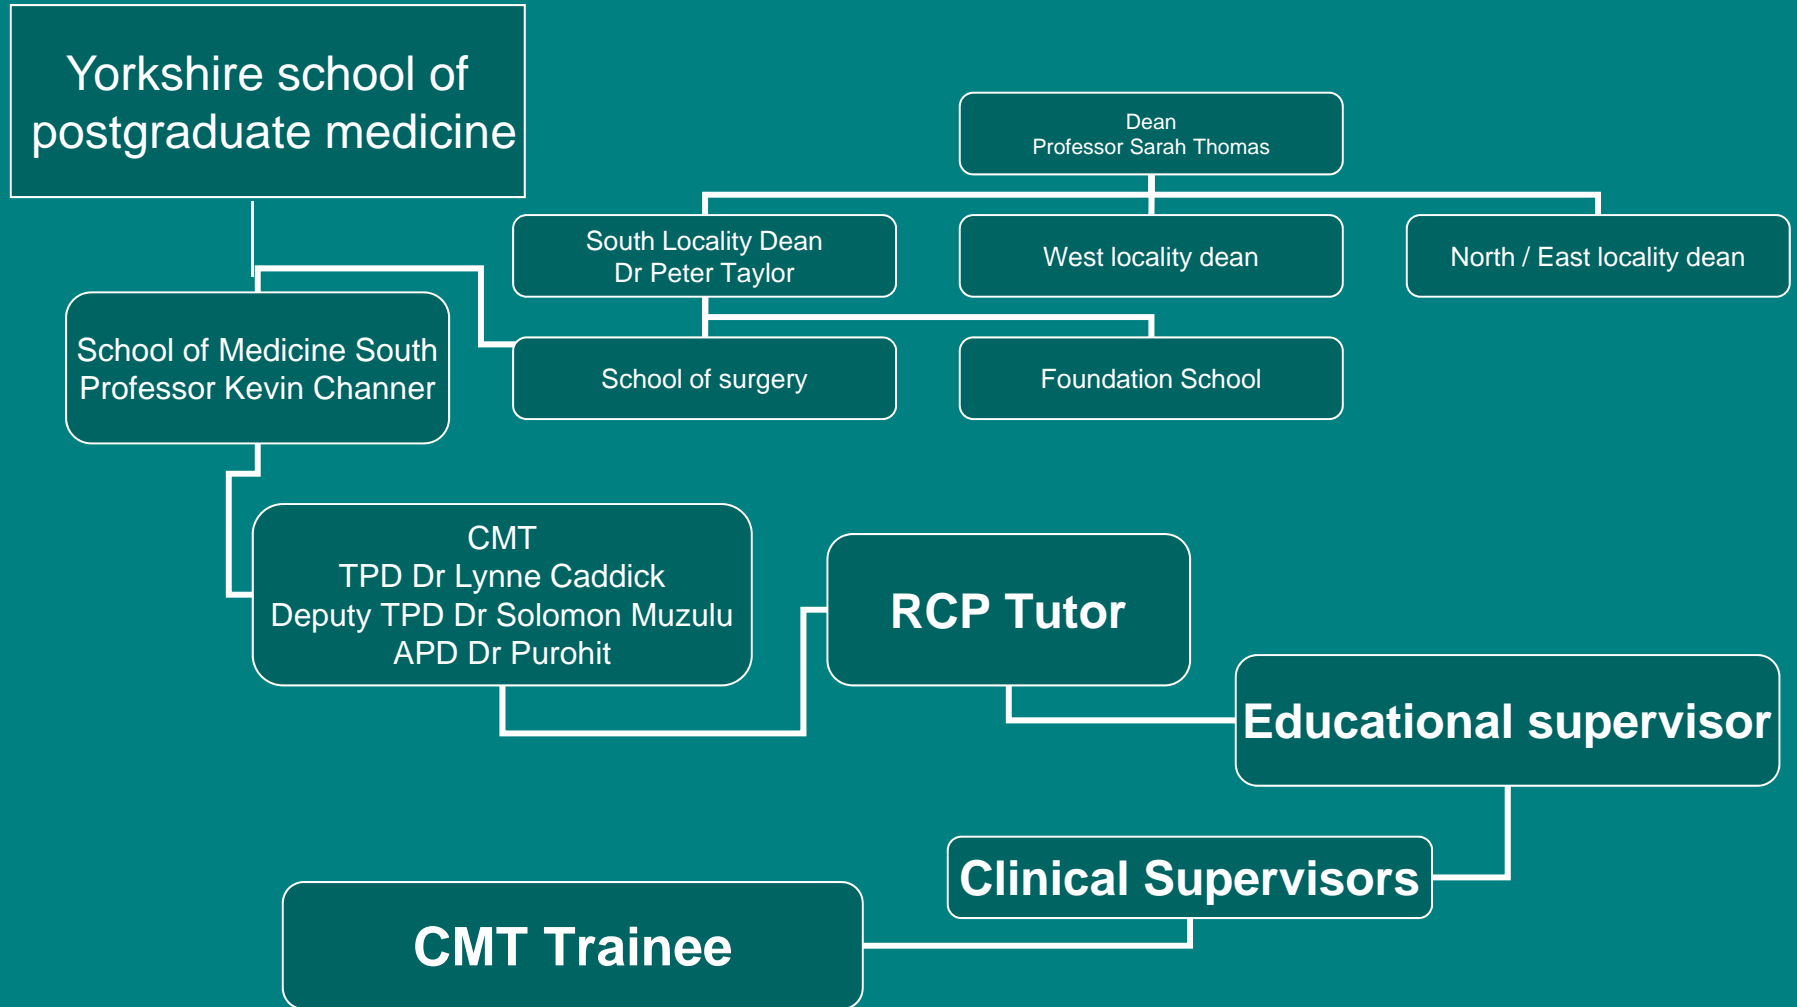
Yorkshire school of postgraduate medicine

Dean
Professor Sarah Thomas

South Locality Dean
Dr Peter Taylor

West locality dean

North / East locality dean

School of Medicine South
Professor Kevin Channer

School of surgery

Foundation School

CMT
TPD Dr Lynne Caddick
Deputy TPD Dr Solomon Muzulu
APD Dr Purohit

RCP Tutor

Educational supervisor

Clinical Supervisors

CMT Trainee